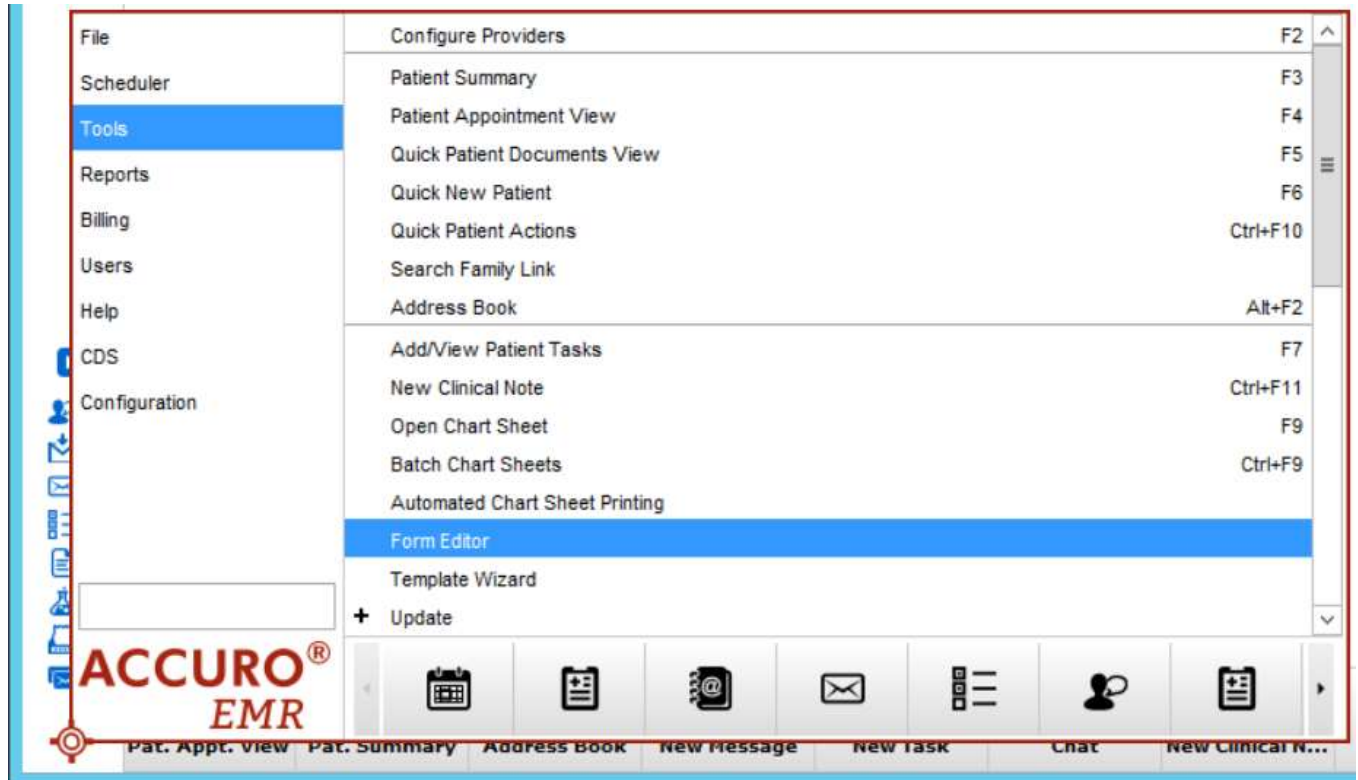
File
Scheduler
Tools
Reports
Billing
Users
Help
CDS
Configuration

| | |
|---|---|
| Configure Providers | F2 |
| Patient Summary | F3 |
| Patient Appointment View | F4 |
| Quick Patient Documents View | F5 |
| Quick New Patient | F6 |
| Quick Patient Actions | Ctrl+F10 |
| Search Family Link | |
| Address Book | Alt+F2 |
| Add/View Patient Tasks | F7 |
| New Clinical Note | Ctrl+F11 |
| Open Chart Sheet | F9 |
| Batch Chart Sheets | Ctrl+F9 |
| Automated Chart Sheet Printing | |
| Form Editor | |
| Template Wizard | |
| + Update | |

ACCURO®
EMR

Pat. Appt. View Pat. Summary Address Book New Message New Task Chat New Clinical N...